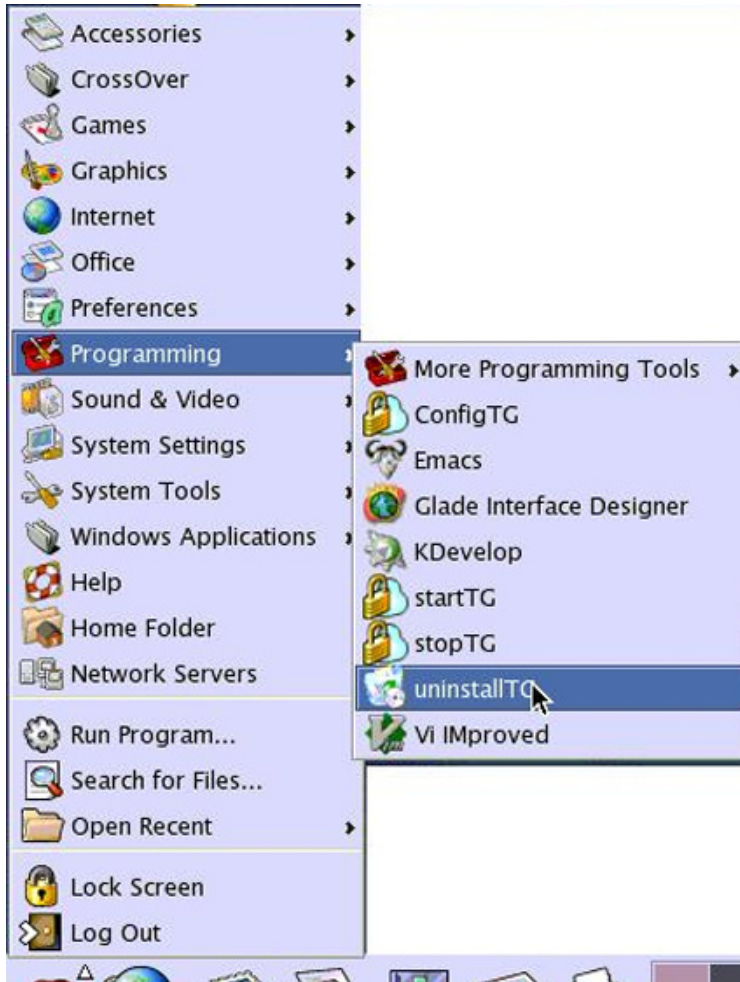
Accessories
CrossOver
Games
Graphics
Internet
Office
Preferences
Programming
Sound & Video
System Settings
System Tools
Windows Applications
Help
Home Folder
Network Servers
Run Program...
Search for Files...
Open Recent
Lock Screen
Log Out

More Programming Tools
ConfigTG
Emacs
Glade Interface Designer
KDevelop
startTG
stopTG
uninstallTG
Vi IMproved